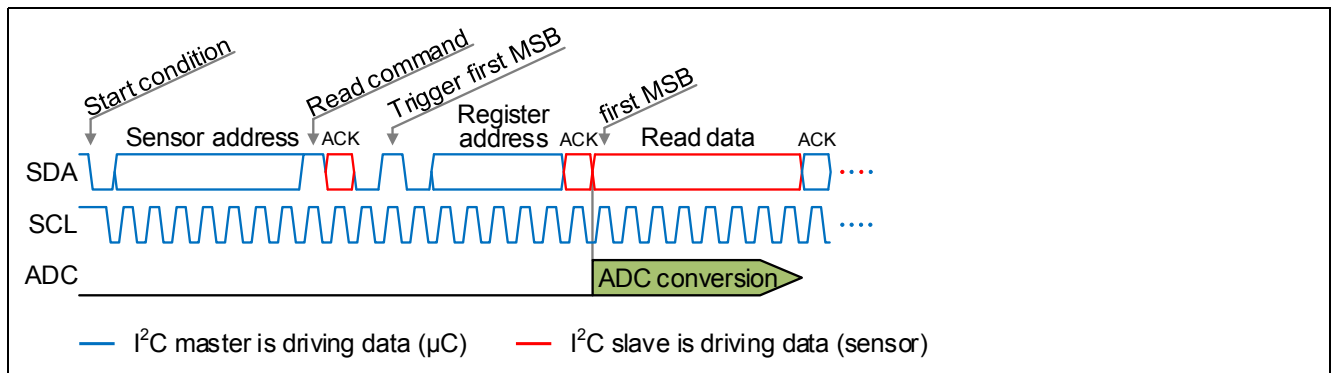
Start condition

Read command

Trigger first MSB

first MSB

Sensor address

ACK

Register address

ACK

Read data

ACK

SDA

SCL

ADC

ADC conversion

I$^2$C master is driving data (µC)

I$^2$C slave is driving data (sensor)